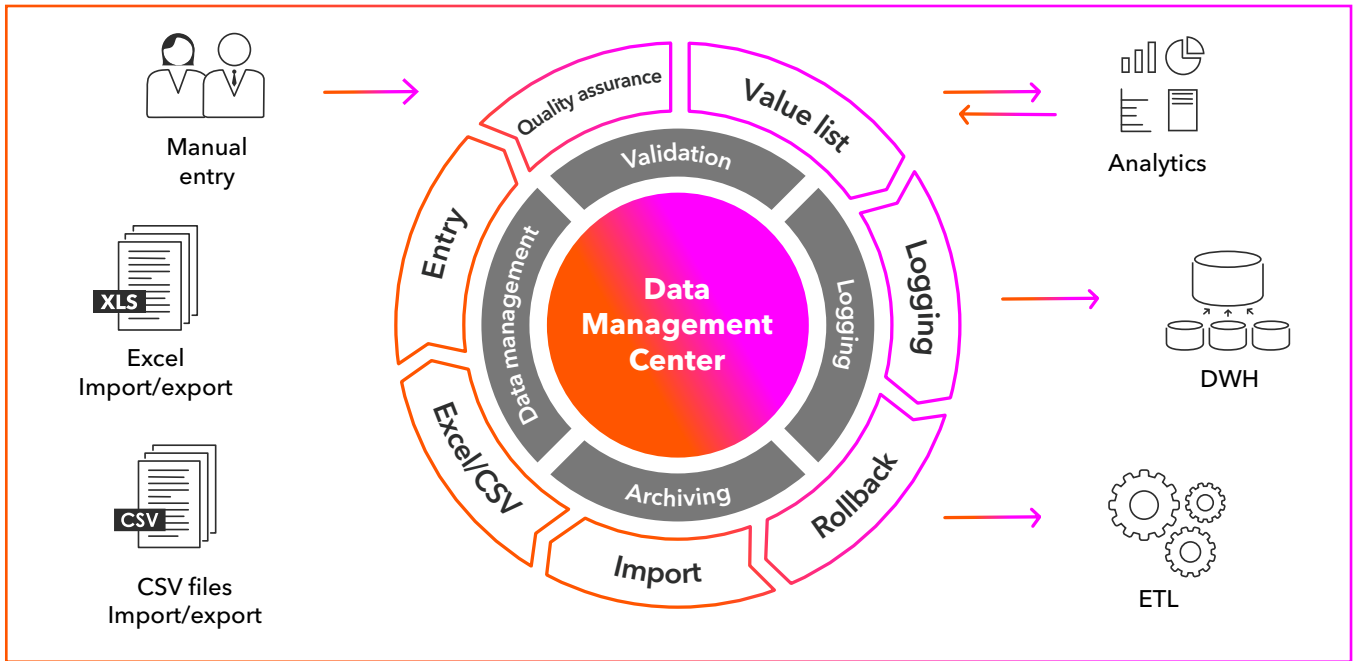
Manual entry

XLS

Excel Import/export

CSV

CSV files Import/export

Quality assurance

Value list

Entry

Validation

Data management

Data Management Center

Logging

Logging

Excel/CSV

Archiving

Rollback

Import

Analytics

DWH

ETL